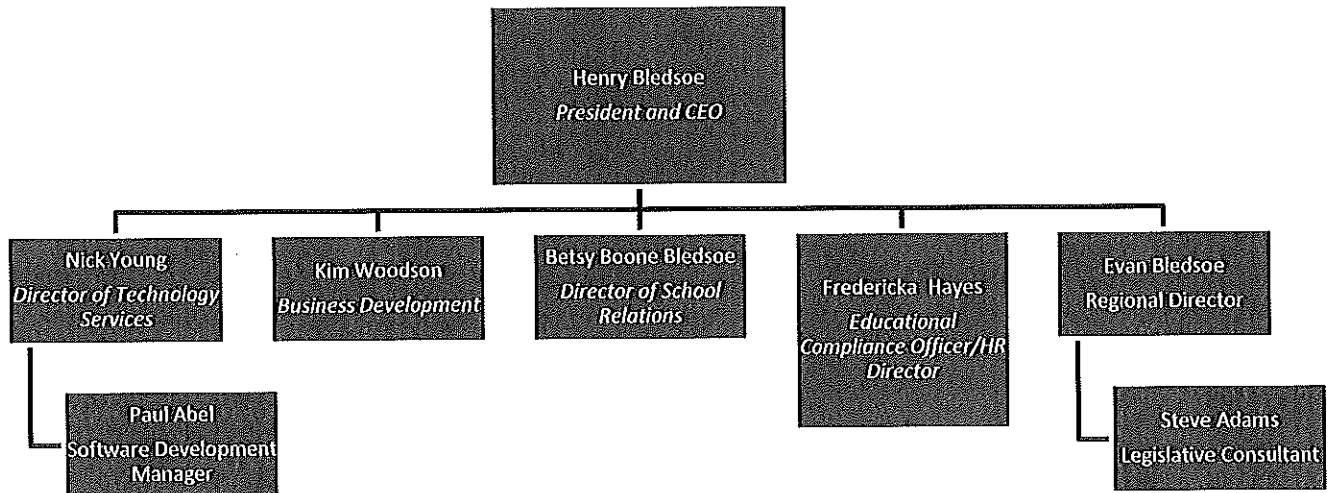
Henry Bledsoe
President and CEO

Nick Young
Director of Technology Services

Kim Woodson
Business Development

Betsy Boone Bledsoe
Director of School Relations

Fredericka Hayes
Educational Compliance Officer/HR Director

Evan Bledsoe
Regional Director

Paul Abel
Software Development Manager

Steve Adams
Legislative Consultant